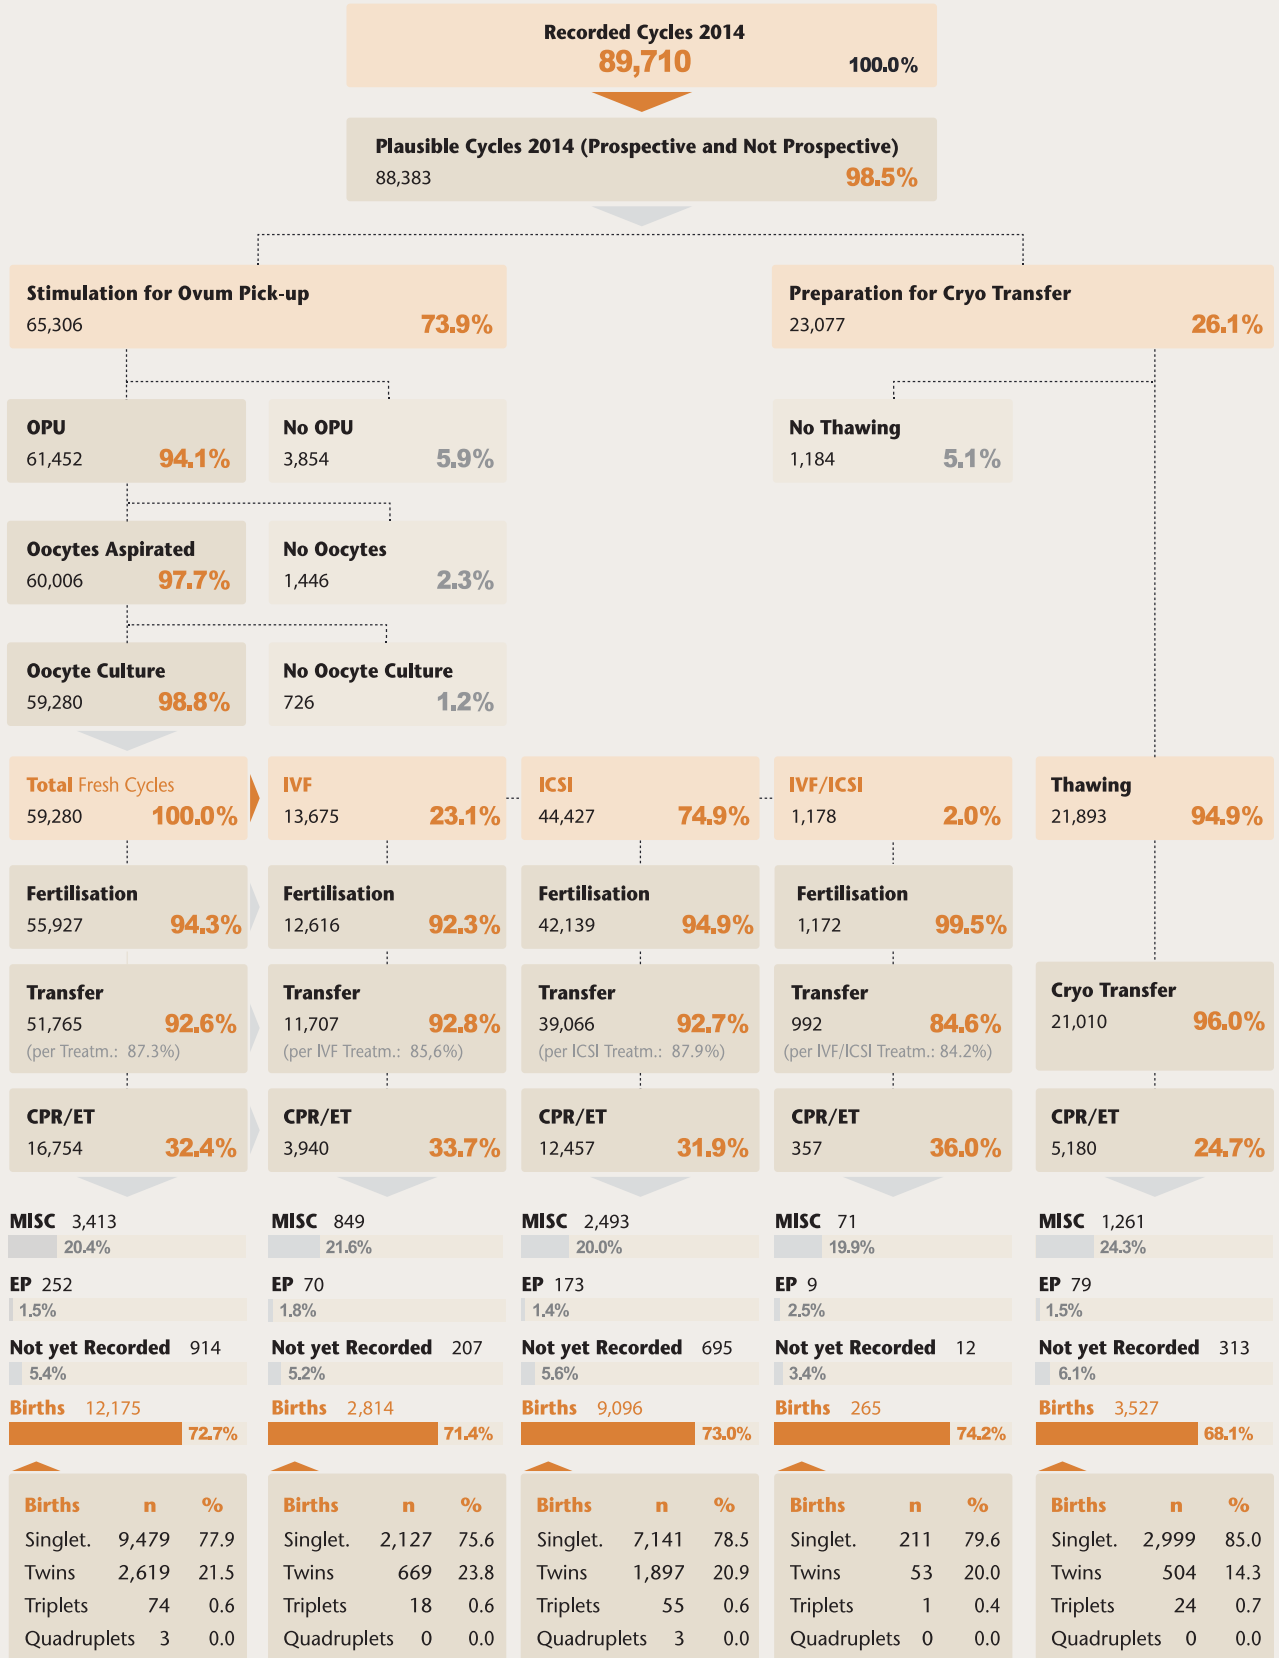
Recorded Cycles 2014
89,710 100.0%

Plausible Cycles 2014 (Prospective and Not Prospective)
88,383 98.5%

Stimulation for Ovum Pick-up
65,306 73.9%

Preparation for Cryo Transfer
23,077 26.1%

OPU
61,452 94.1%

No OPU
3,854 5.9%

No Thawing
1,184 5.1%

Oocytes Aspirated
60,006 97.7%

No Oocytes
1,446 2.3%

Oocyte Culture
59,280 98.8%

No Oocyte Culture
726 1.2%

Total Fresh Cycles
59,280 100.0%

IVF
13,675 23.1%

ICSI
44,427 74.9%

IVF/ICSI
1,178 2.0%

Thawing
21,893 94.9%

Fertilisation
55,927 94.3%

Fertilisation
12,616 92.3%

Fertilisation
42,139 94.9%

Fertilisation
1,172 99.5%

Transfer
51,765 92.6%
(per Treatm.: 87.3%)

Transfer
11,707 92.8%
(per IVF Treatm.: 85,6%)

Transfer
39,066 92.7%
(per ICSI Treatm.: 87.9%)

Transfer
992 84.6%
(per IVF/ICSI Treatm.: 84.2%)

Cryo Transfer
21,010 96.0%

CPR/ET
16,754 32.4%

CPR/ET
3,940 33.7%

CPR/ET
12,457 31.9%

CPR/ET
357 36.0%

CPR/ET
5,180 24.7%

MISC 3,413
20.4%
EP 252
1.5%
Not yet Recorded 914
5.4%
Births 12,175
72.7%

MISC 849
21.6%
EP 70
1.8%
Not yet Recorded 207
5.2%
Births 2,814
71.4%

MISC 2,493
20.0%
EP 173
1.4%
Not yet Recorded 695
5.6%
Births 9,096
73.0%

MISC 71
19.9%
EP 9
2.5%
Not yet Recorded 12
3.4%
Births 265
74.2%

MISC 1,261
24.3%
EP 79
1.5%
Not yet Recorded 313
6.1%
Births 3,527
68.1%

| Births | n | % |
|---|---|---|
| Singlet. | 9,479 | 77.9 |
| Twins | 2,619 | 21.5 |
| Triplets | 74 | 0.6 |
| Quadruplets | 3 | 0.0 |

| Births | n | % |
|---|---|---|
| Singlet. | 2,127 | 75.6 |
| Twins | 669 | 23.8 |
| Triplets | 18 | 0.6 |
| Quadruplets | 0 | 0.0 |

| Births | n | % |
|---|---|---|
| Singlet. | 7,141 | 78.5 |
| Twins | 1,897 | 20.9 |
| Triplets | 55 | 0.6 |
| Quadruplets | 3 | 0.0 |

| Births | n | % |
|---|---|---|
| Singlet. | 211 | 79.6 |
| Twins | 53 | 20.0 |
| Triplets | 1 | 0.4 |
| Quadruplets | 0 | 0.0 |

| Births | n | % |
|---|---|---|
| Singlet. | 2,999 | 85.0 |
| Twins | 504 | 14.3 |
| Triplets | 24 | 0.7 |
| Quadruplets | 0 | 0.0 |